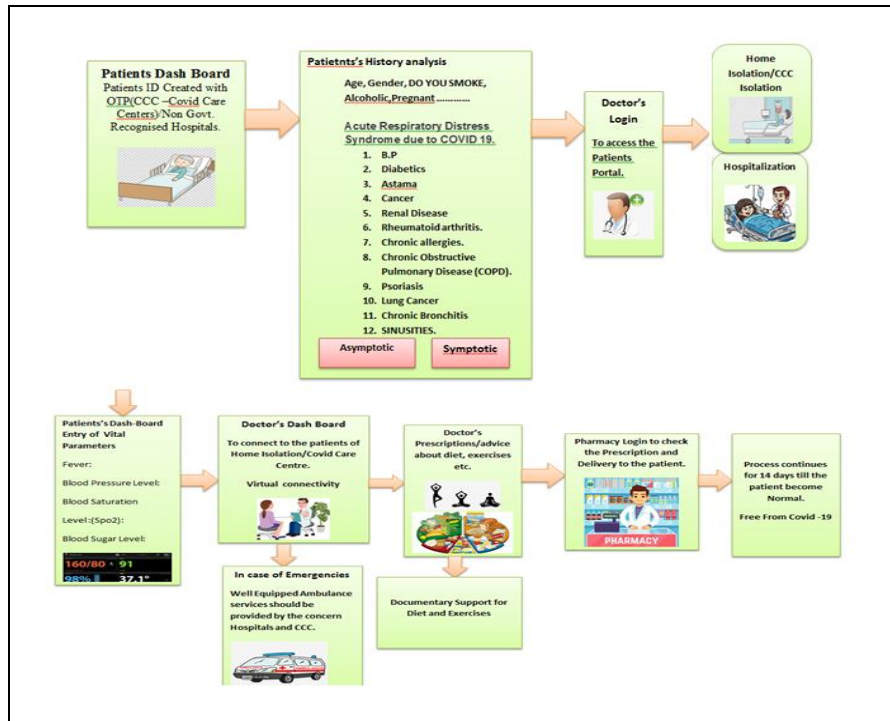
Patients Dash Board
Patients ID Created with OTP(CCC –Covid Care Centers)/Non Govt. Recognised Hospitals.

Patietnts's History analysis
Age, Gender, DO YOU SMOKE, Alcoholic,Pregnant …………

Acute Respiratory Distress Syndrome due to COVID 19.
1. B.P
2. Diabetics
3. Astama
4. Cancer
5. Renal Disease
6. Rheumatoid arthritis.
7. Chronic allergies.
8. Chronic Obstructive Pulmonary Disease (COPD).
9. Psoriasis
10. Lung Cancer
11. Chronic Bronchitis
12. SINUSITIES.

Asymptotic
Symptotic

Doctor's Login
To access the Patients Portal.

Home Isolation/CCC Isolation

Hospitalization

Patients's Dash-Board Entry of Vital Parameters
Fever:
Blood Pressure Level:
Blood Saturation Level:(Spo2):
Blood Sugar Level:

160/80 91
98% 37.1°

Doctor's Dash Board
To connect to the patients of Home Isolation/Covid Care Centre.
Virtual connectivity

In case of Emergencies
Well Equipped Ambulance services should be provided by the concern Hospitals and CCC.

Doctor's Prescriptions/advice about diet, exercises etc.

Documentary Support for Diet and Exercises

Pharmacy Login to check the Prescription and Delivery to the patient.

PHARMACY

Process continues for 14 days till the patient become Normal.
Free From Covid -19